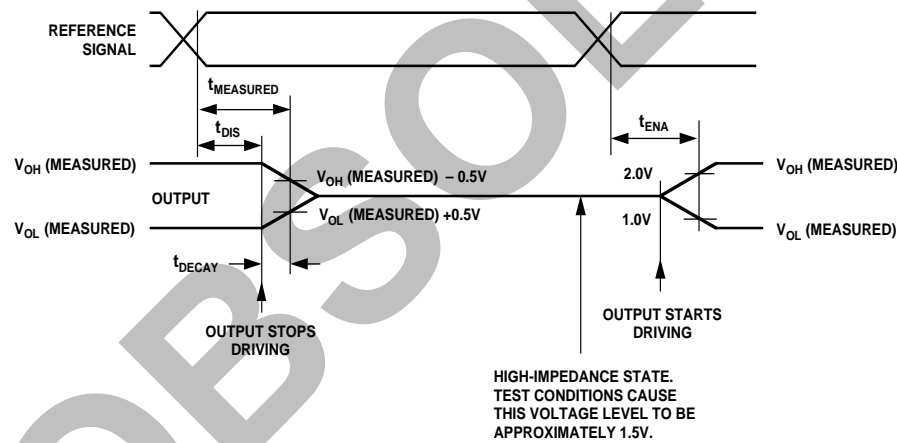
REFERENCE SIGNAL

$t_{MEASURED}$

$t_{DIS}$

$t_{ENA}$

$V_{OH}$ (MEASURED)

OUTPUT

$V_{OL}$ (MEASURED)

$V_{OH}$ (MEASURED) – 0.5V

$V_{OL}$ (MEASURED) +0.5V

2.0V

1.0V

$V_{OH}$ (MEASURED)

$V_{OL}$ (MEASURED)

$t_{DECAY}$

OUTPUT STOPS DRIVING

OUTPUT STARTS DRIVING

HIGH-IMPEDANCE STATE. TEST CONDITIONS CAUSE THIS VOLTAGE LEVEL TO BE APPROXIMATELY 1.5V.

OBSOLETE